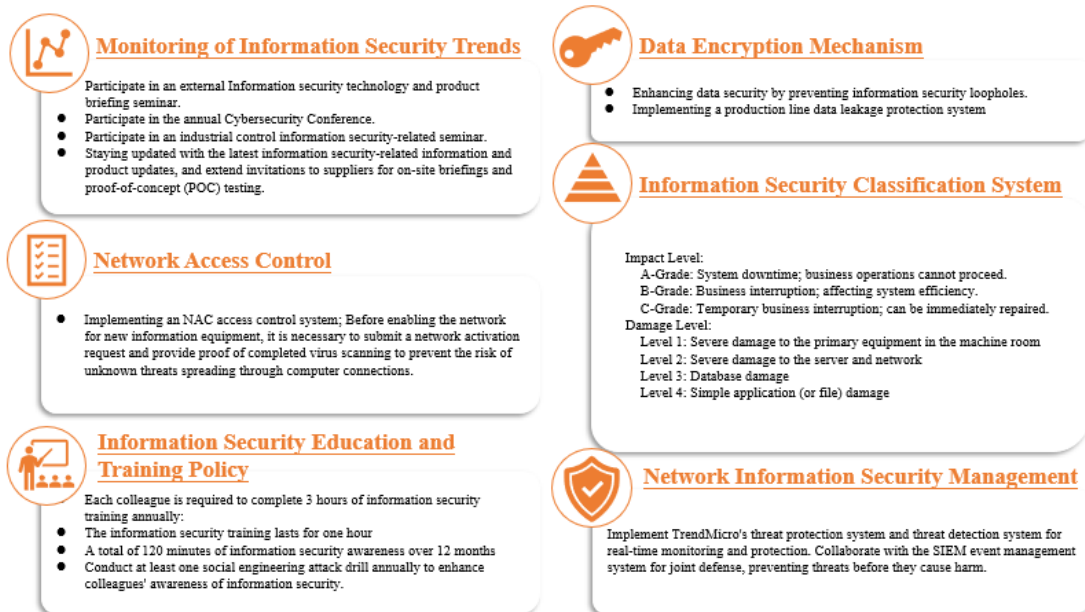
Monitoring of Information Security Trends

Participate in an external Information security technology and product briefing seminar.
- Participate in the annual Cybersecurity Conference.
- Participate in an industrial control information security-related seminar.
- Staying updated with the latest information security-related information and product updates, and extend invitations to suppliers for on-site briefings and proof-of-concept (POC) testing.

Network Access Control

- Implementing an NAC access control system; Before enabling the network for new information equipment, it is necessary to submit a network activation request and provide proof of completed virus scanning to prevent the risk of unknown threats spreading through computer connections.

Information Security Education and Training Policy

Each colleague is required to complete 3 hours of information security training annually:
- The information security training lasts for one hour
- A total of 120 minutes of information security awareness over 12 months
- Conduct at least one social engineering attack drill annually to enhance colleagues' awareness of information security.

Data Encryption Mechanism

- Enhancing data security by preventing information security loopholes.
- Implementing a production line data leakage protection system

Information Security Classification System

Impact Level:
A-Grade: System downtime; business operations cannot proceed.
B-Grade: Business interruption; affecting system efficiency.
C-Grade: Temporary business interruption; can be immediately repaired.
Damage Level:
Level 1: Severe damage to the primary equipment in the machine room
Level 2: Severe damage to the server and network
Level 3: Database damage
Level 4: Simple application (or file) damage

Network Information Security Management

Implement TrendMicro's threat protection system and threat detection system for real-time monitoring and protection. Collaborate with the SIEM event management system for joint defense, preventing threats before they cause harm.